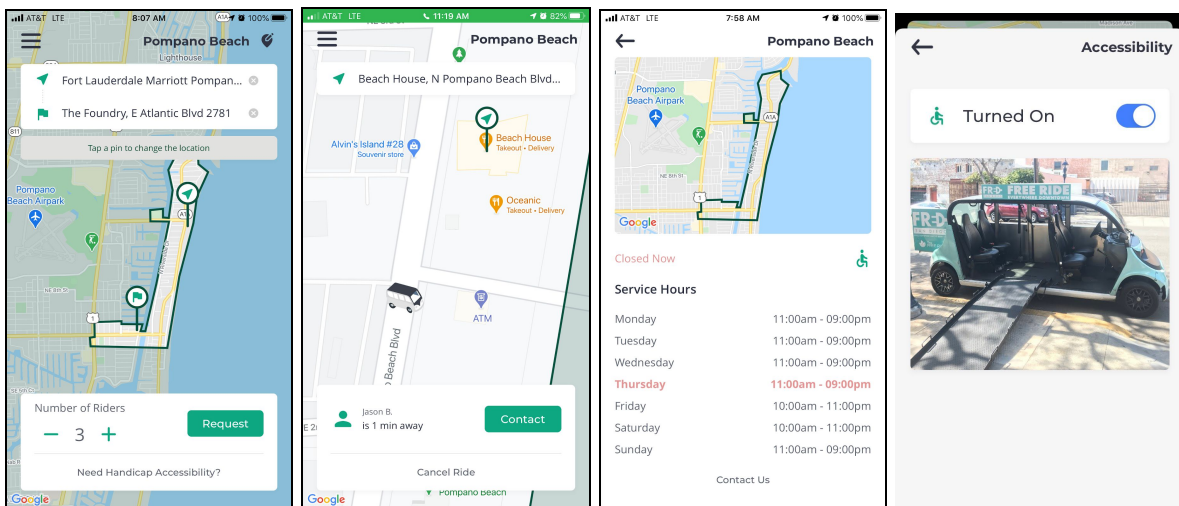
AT&T LTE 8:07 AM 100%

Pompano Beach

Lighthouse

Fort Lauderdale Marriott Pompan...

The Foundry, E Atlantic Blvd 2781

Tap a pin to change the location

Pompano Beach Airpark

A1A

NE 8th St

1

811

Number of Riders

Request

− 3 +

Need Handicap Accessibility?

Google

AT&T LTE 11:19 AM 82%

Pompano Beach

Beach House, N Pompano Beach Blvd...

Alvin's Island #28 Souvenir store

Beach House Takeout • Delivery

Oceanic Takeout • Delivery

ATM

o Beach Blvd

Jason B.

is 1 min away

Contact

Cancel Ride

Pompano Beach

Google

AT&T LTE 7:58 AM 100%

Pompano Beach

Pompano Beach Airpark

A1A

NE 8th St

1

Google

Closed Now

Service Hours

| | |
|---|---|
| Monday | 11:00am - 09:00pm |
| Tuesday | 11:00am - 09:00pm |
| Wednesday | 11:00am - 09:00pm |
| Thursday | 11:00am - 09:00pm |
| Friday | 10:00am - 11:00pm |
| Saturday | 10:00am - 11:00pm |
| Sunday | 11:00am - 09:00pm |

Contact Us

Accessibility

Turned On

FR-D FREE RIDE